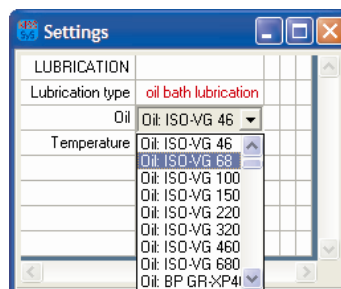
Settings

| LUBRICATION | |
|---|---|
| Lubrication type | oil bath lubrication |
| Oil | Oil: ISO-VG 46 |
| Temperature | |

Oil: ISO-VG 46
Oil: ISO-VG 68
Oil: ISO-VG 100
Oil: ISO-VG 150
Oil: ISO-VG 220
Oil: ISO-VG 320
Oil: ISO-VG 460
Oil: ISO-VG 680
Oil: BP GR-XP4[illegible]